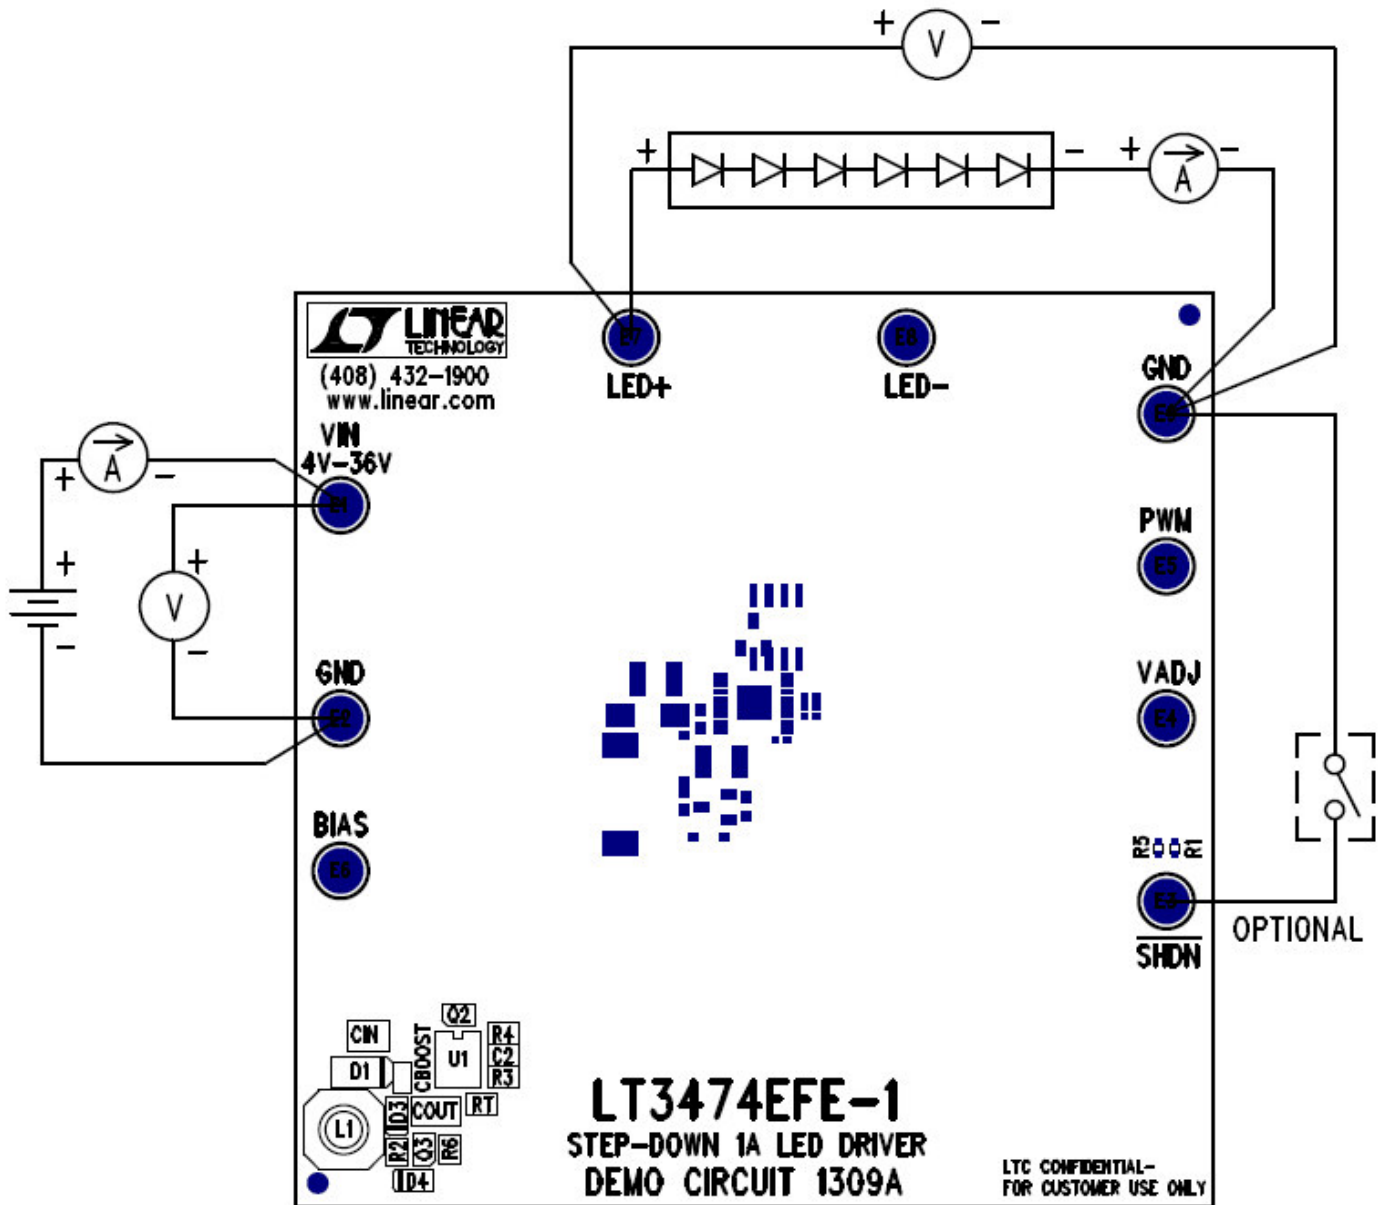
+ V −

+ − + A −

LINEAR TECHNOLOGY
(408) 432-1900
www.linear.com

E7
LED+

E8
LED−

GND
E6

VIN
4V-36V
E1

+ A −

+
−

V
+
−

PWM
E5

GND
E2

VADJ
E4

BIAS
E6

R5 R1

E3
SHDN

OPTIONAL

CIN
Q2
R4
C2
R3
D1
CBOOST
U1
L1
D3
COUT
RT
R2
Q3
R6
D4

LT3474EFE-1
STEP-DOWN 1A LED DRIVER
DEMO CIRCUIT 1309A

LTC CONFIDENTIAL-
FOR CUSTOMER USE ONLY